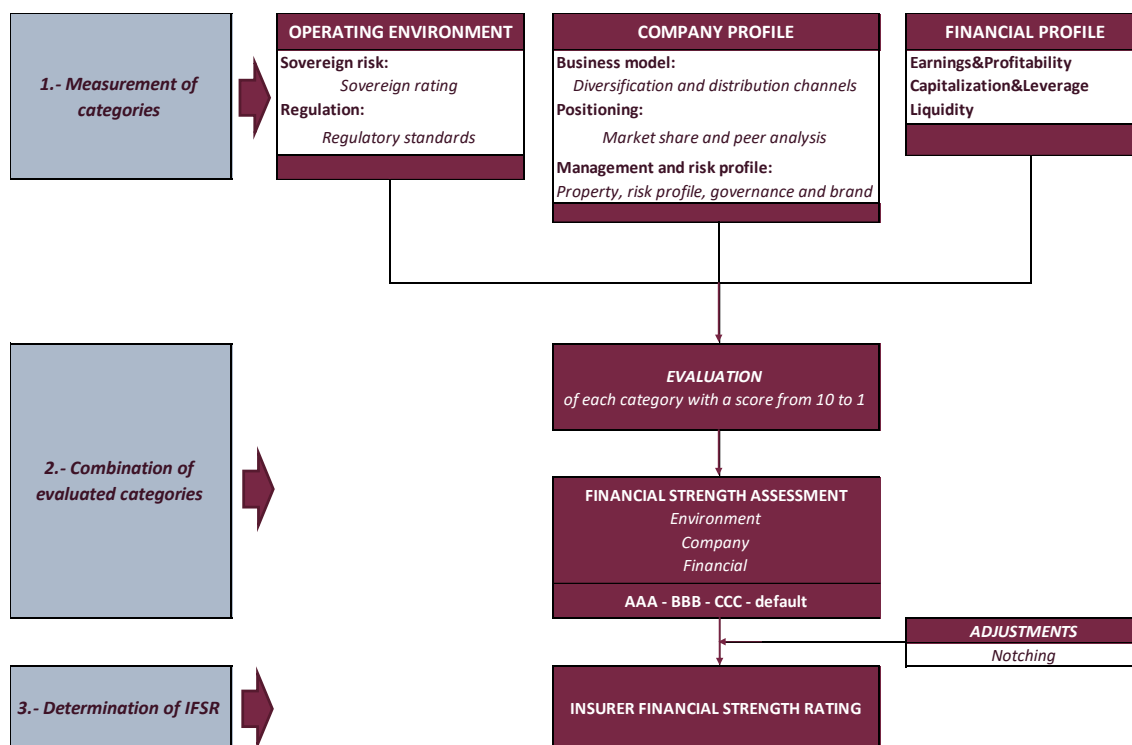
1.- Measurement of categories

OPERATING ENVIRONMENT
Sovereign risk:
Sovereign rating
Regulation:
Regulatory standards

COMPANY PROFILE
Business model:
Diversification and distribution channels
Positioning:
Market share and peer analysis
Management and risk profile:
Property, risk profile, governance and brand

FINANCIAL PROFILE
Earnings&Profitability
Capitalization&Leverage
Liquidity

2.- Combination of evaluated categories

EVALUATION
of each category with a score from 10 to 1

FINANCIAL STRENGTH ASSESSMENT
Environment
Company
Financial
AAA - BBB - CCC - default

ADJUSTMENTS
Notching

3.- Determination of IFSR

INSURER FINANCIAL STRENGTH RATING